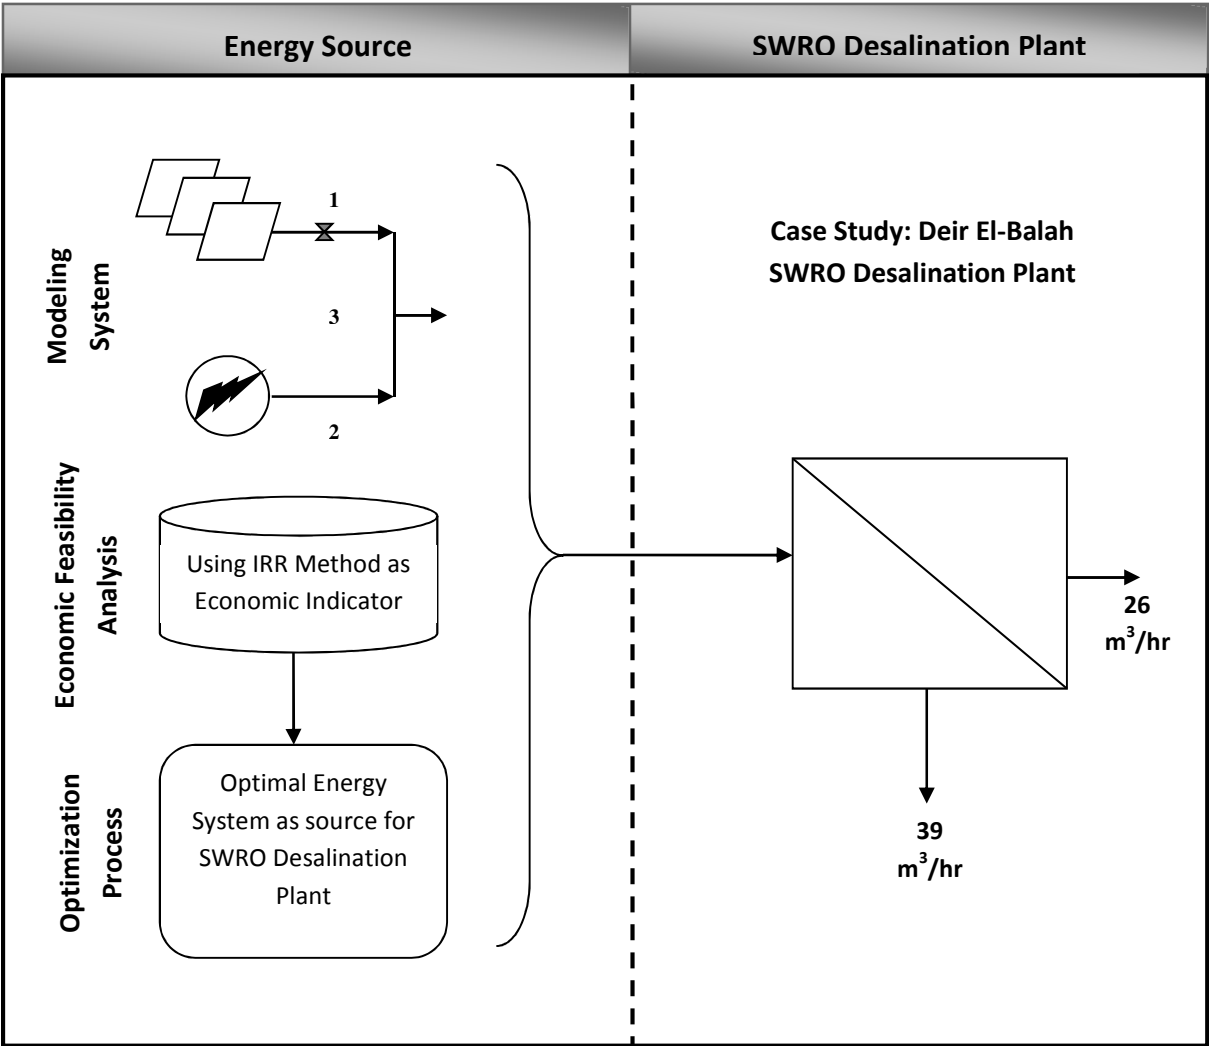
Energy Source

SWRO Desalination Plant

Modeling System

1

3

2

Case Study: Deir El-Balah SWRO Desalination Plant

Economic Feasibility Analysis

Using IRR Method as Economic Indicator

26 $m^3$/hr

Optimization Process

Optimal Energy System as source for SWRO Desalination Plant

39 $m^3$/hr